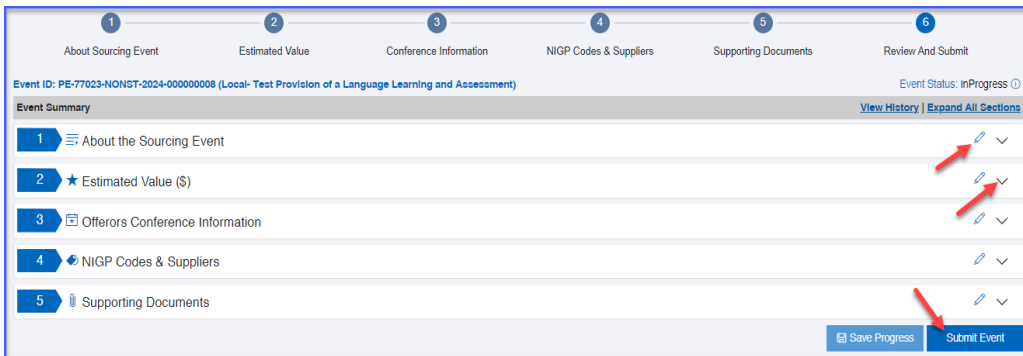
1 About Sourcing Event
2 Estimated Value
3 Conference Information
4 NIGP Codes & Suppliers
5 Supporting Documents
6 Review And Submit

Event ID: PE-77023-NONST-2024-000000008 (Local- Test Provision of a Language Learning and Assessment)

Event Status: inProgress

Event Summary

View History | Expand All Sections

1 About the Sourcing Event

2 Estimated Value ($)

3 Offerors Conference Information

4 NIGP Codes & Suppliers

5 Supporting Documents

Save Progress

Submit Event